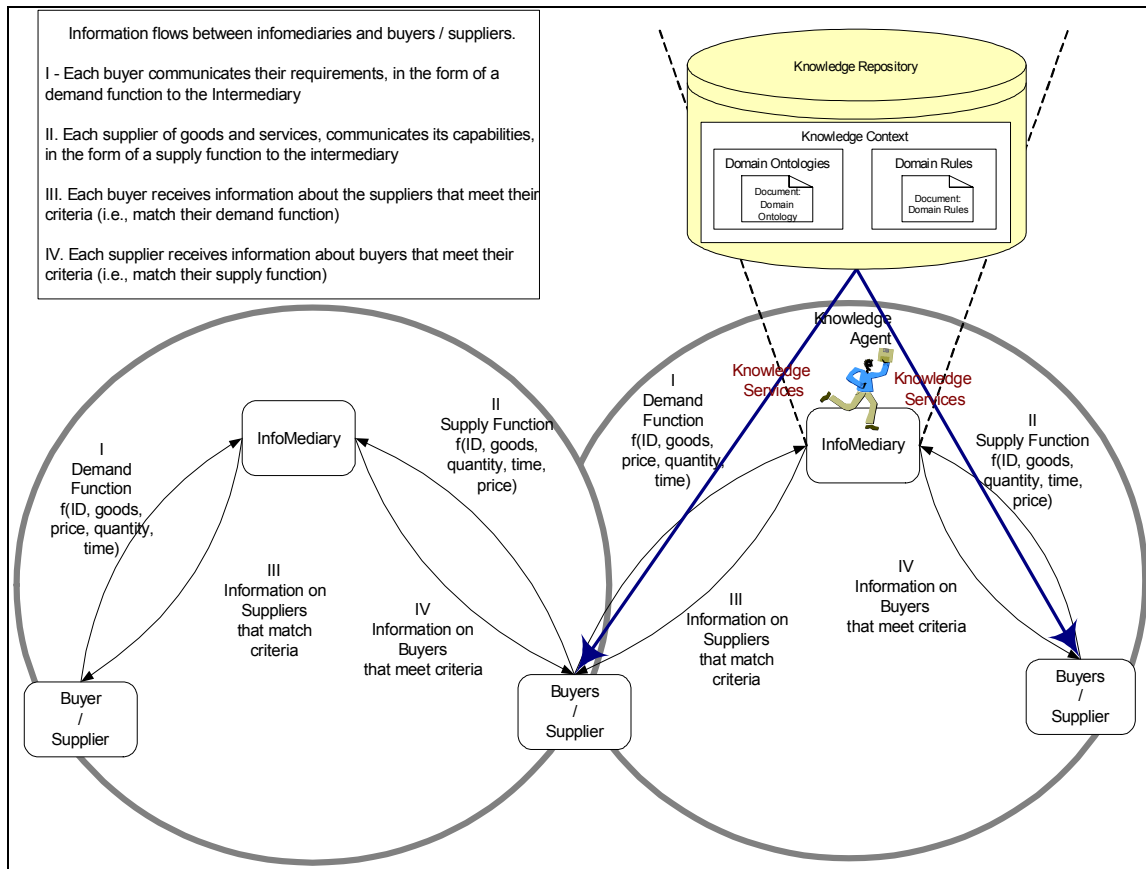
Information flows between infomediaries and buyers / suppliers.

I - Each buyer communicates their requirements, in the form of a demand function to the Intermediary

II. Each supplier of goods and services, communicates its capabilities, in the form of a supply function to the intermediary

III. Each buyer receives information about the suppliers that meet their criteria (i.e., match their demand function)

IV. Each supplier receives information about buyers that meet their criteria (i.e., match their supply function)

Knowledge Repository

Knowledge Context

Domain Ontologies

Document: Domain Ontology

Domain Rules

Document: Domain Rules

Knowledge Agent

Knowledge Services

Knowledge Services

InfoMediary

I
Demand Function
f(ID, goods, price, quantity, time)

II
Supply Function
f(ID, goods, quantity, time, price)

III
Information on Suppliers that match criteria

IV
Information on Buyers that meet criteria

Buyer / Supplier

Buyers / Supplier

InfoMediary

I
Demand Function
f(ID, goods, price, quantity, time)

II
Supply Function
f(ID, goods, quantity, time, price)

III
Information on Suppliers that match criteria

IV
Information on Buyers that meet criteria

Buyers / Supplier